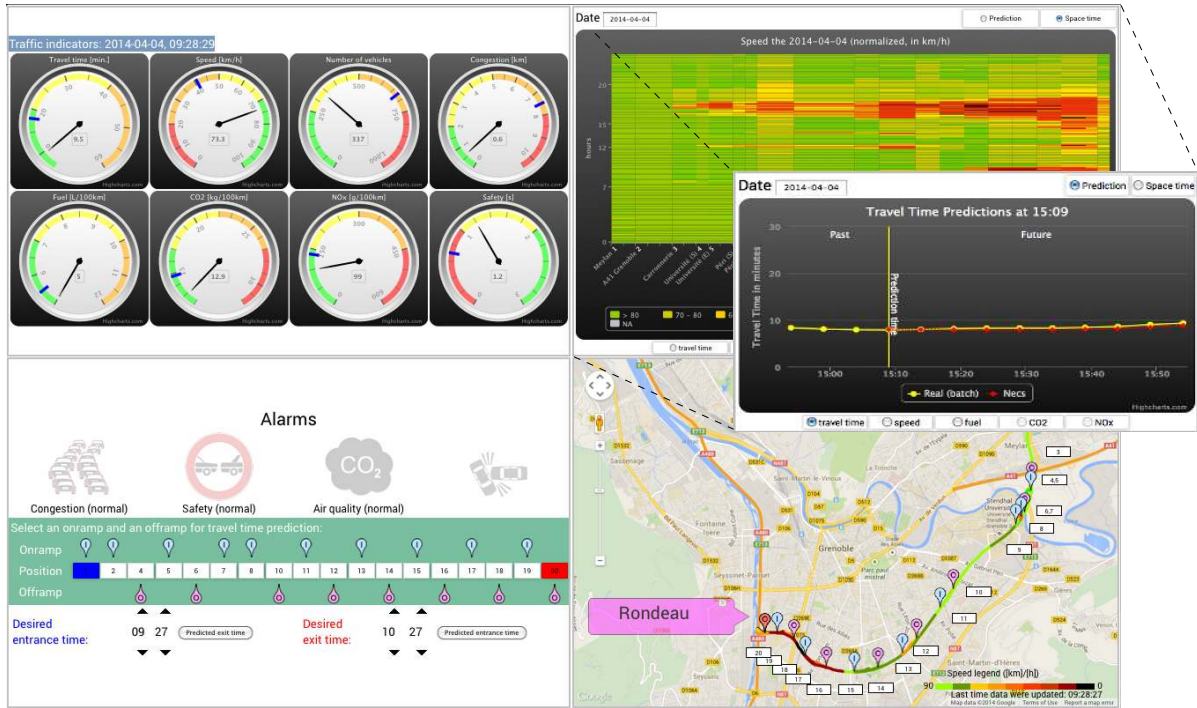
Traffic indicators: 2014-04-04, 09:28:29

Travel time [min.]
9.5

Speed [km/h]
73.3

Number of vehicles
337

Congestion [km]
0.6

Fuel [L/100km]
5

CO2 [kg/100km]
12.9

NOx [g/100km]
99

Safety [s]
1.2

Date 2014-04-04
Prediction
Space time

Speed the 2014-04-04 (normalized, in km/h)

hours

> 80
70 - 80
NA

travel time

Date 2014-04-04
Prediction
Space time

Travel Time Predictions at 15:09

Past
Future
Prediction time

Travel Time in minutes

30
20
10
0

15:00
15:10
15:20
15:30
15:40
15:50

Real (batch)
Necs

Highcharts.com

travel time
speed
fuel
CO2
NOx

Alarms

Congestion (normal)
Safety (normal)
Air quality (normal)

Select an onramp and an offramp for travel time prediction:

Onramp
Position
Offramp

| 1 | 2 | 3 | 4 | 5 | 6 | 7 | 8 | 9 | 10 | 11 | 12 | 13 | 14 | 15 | 16 | 17 | 18 | 19 | 20 |
|---|---|---|---|---|---|---|---|---|---|---|---|---|---|---|---|---|---|---|---|

Desired entrance time:
09 27
Predicted exit time

Desired exit time:
10 27
Predicted entrance time

Rondeau

Grenoble
Meylan
Fontaine
Seyssinet-Pariset
Saint-Martin-d'Hères
Stendhal Universités

3
4,5
6,7
8
9
10
11
12
13
14
15
16
17
18
19
20

Speed legend ([km]/[h])
90
0
Last time data were updated: 09:28:27

Google
Map data ©2014 Google Terms of Use Report a map error